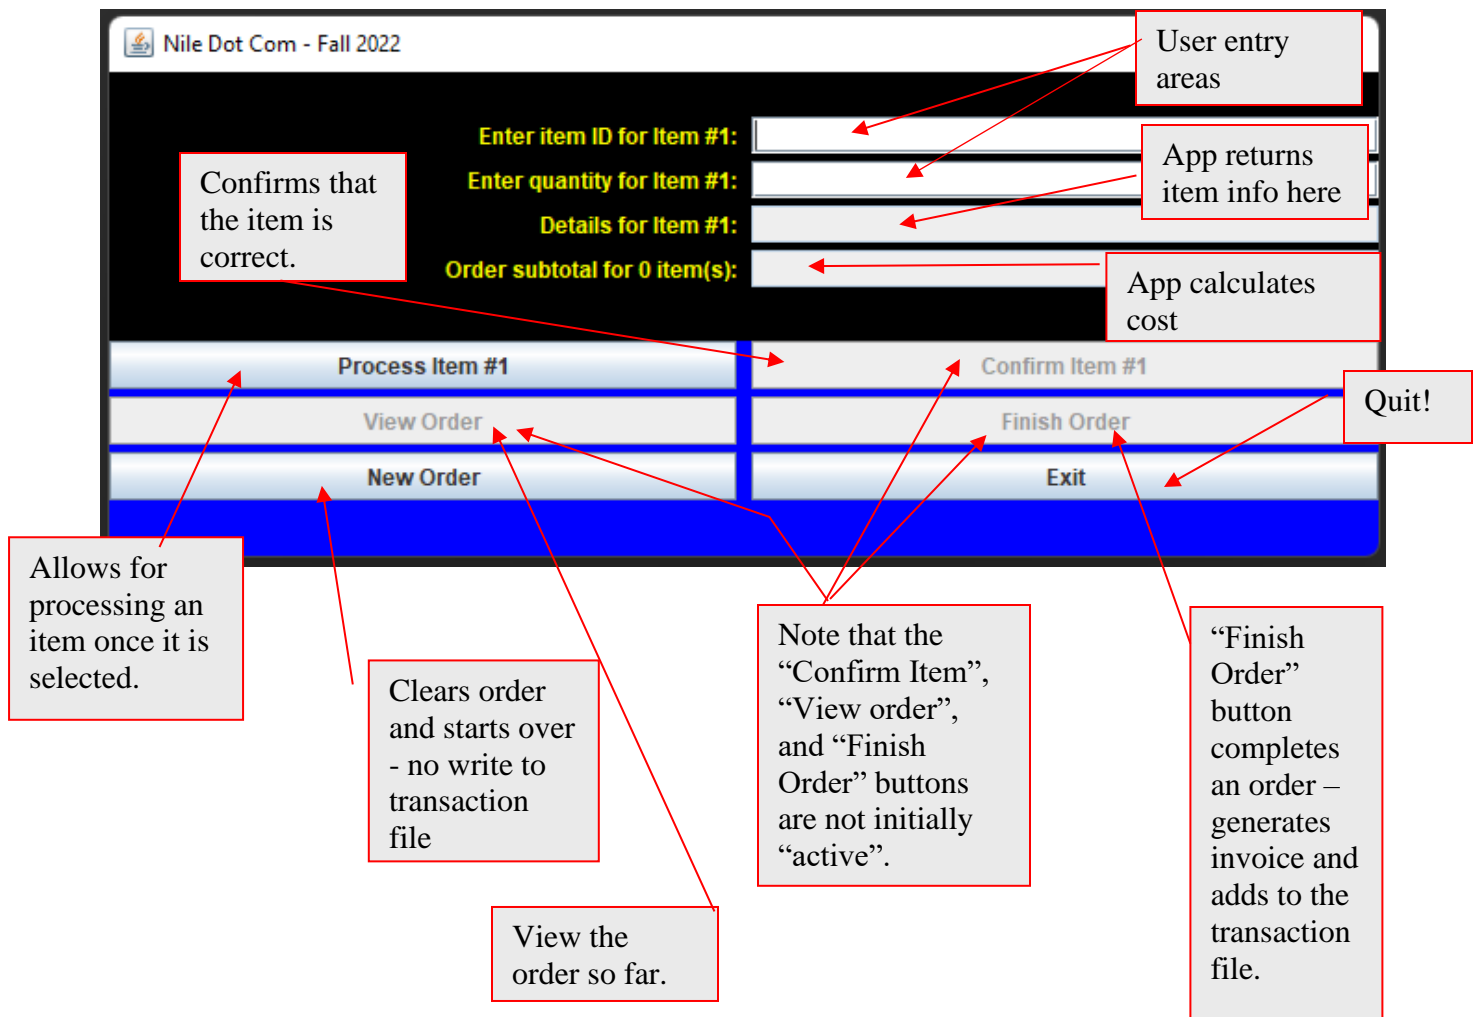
Nile Dot Com - Fall 2022

User entry areas

Enter item ID for Item #1:

Enter quantity for Item #1:

App returns item info here

Confirms that the item is correct.

Details for Item #1:

Order subtotal for 0 item(s):

App calculates cost

Process Item #1

Confirm Item #1

Quit!

View Order

Finish Order

New Order

Exit

Allows for processing an item once it is selected.

Clears order and starts over - no write to transaction file

Note that the "Confirm Item", "View order", and "Finish Order" buttons are not initially "active".

"Finish Order" button completes an order – generates invoice and adds to the transaction file.

View the order so far.